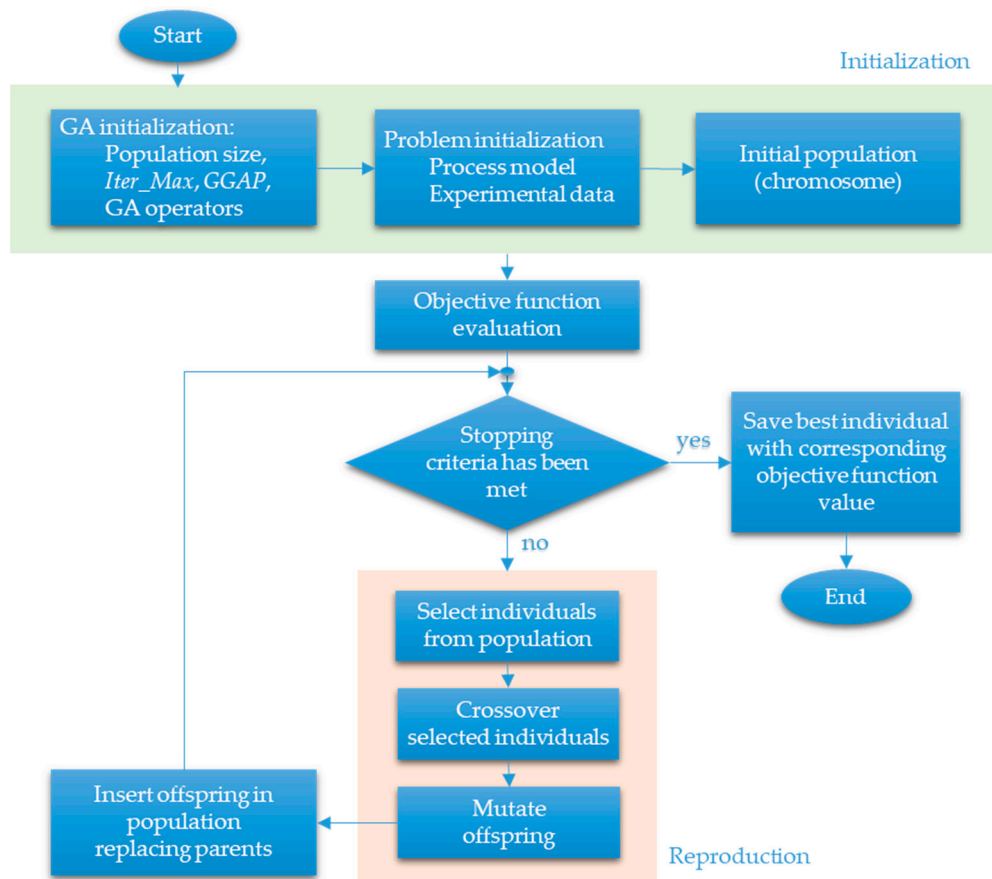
Start

Initialization

GA initialization: Population size, *Iter_Max*, *GGAP*, GA operators

Problem initialization Process model Experimental data

Initial population (chromosome)

Objective function evaluation

Stopping criteria has been met

yes

Save best individual with corresponding objective function value

End

no

Select individuals from population

Crossover selected individuals

Mutate offspring

Insert offspring in population replacing parents

Reproduction